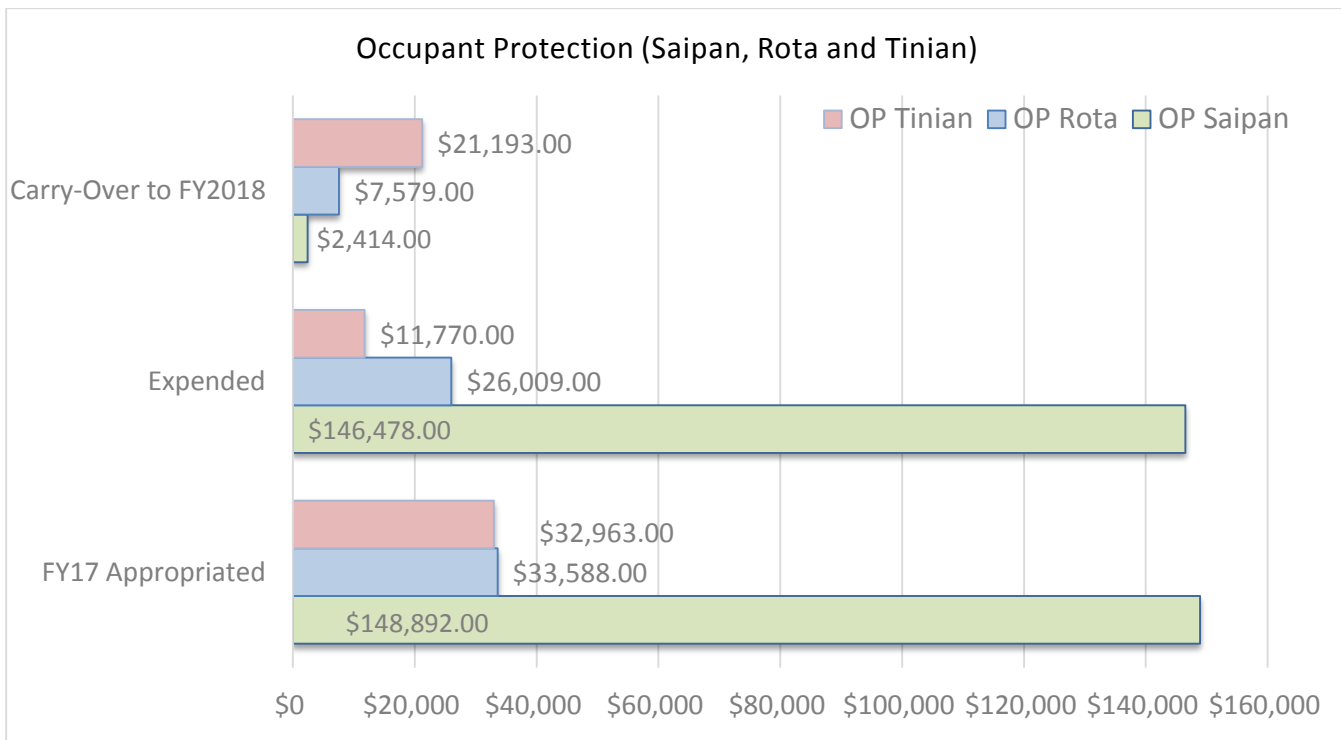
Occupant Protection (Saipan, Rota and Tinian)

OP Tinian
OP Rota
OP Saipan

Carry-Over to FY2018
$21,193.00
$7,579.00
$2,414.00

Expended
$11,770.00
$26,009.00
$146,478.00

FY17 Appropriated
$32,963.00
$33,588.00
$148,892.00

$0
$20,000
$40,000
$60,000
$80,000
$100,000
$120,000
$140,000
$160,000